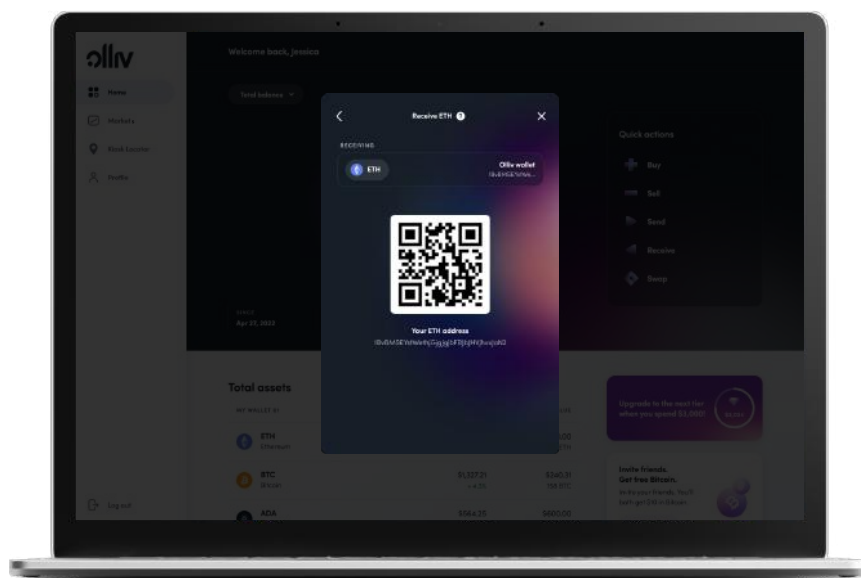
olliv

Home
Markets
Kiosk Locator
Profile

Log out

Welcome back, Jessica

Total balance

Apr 27, 2022

Quick actions
Buy
Sell
Send
Receive
Swap

Receive ETH

RECEIVING
ETH
Olliv wallet
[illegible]

Your ETH address
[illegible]

Total assets
MY WALLETS
ETH
Ethereum
BTC
Bitcoin
$1,127.21
$240.31
ADA
$564.20
$500.00

Upgrade to the next tier when you spend $1,000!

Invite friends. Get free Bitcoin.